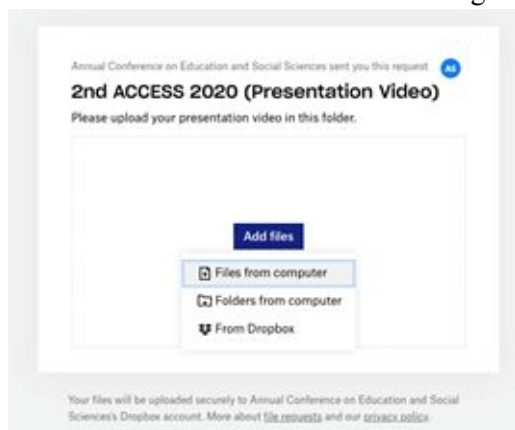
Annual Conference on Education and Social Sciences sent you this request AS

2nd ACCESS 2020 (Presentation Video)

Please upload your presentation video in this folder.

Add files

Files from computer

Folders from computer

From Dropbox

Your files will be uploaded securely to Annual Conference on Education and Social Sciences's Dropbox account. More about file requests and our privacy policy.